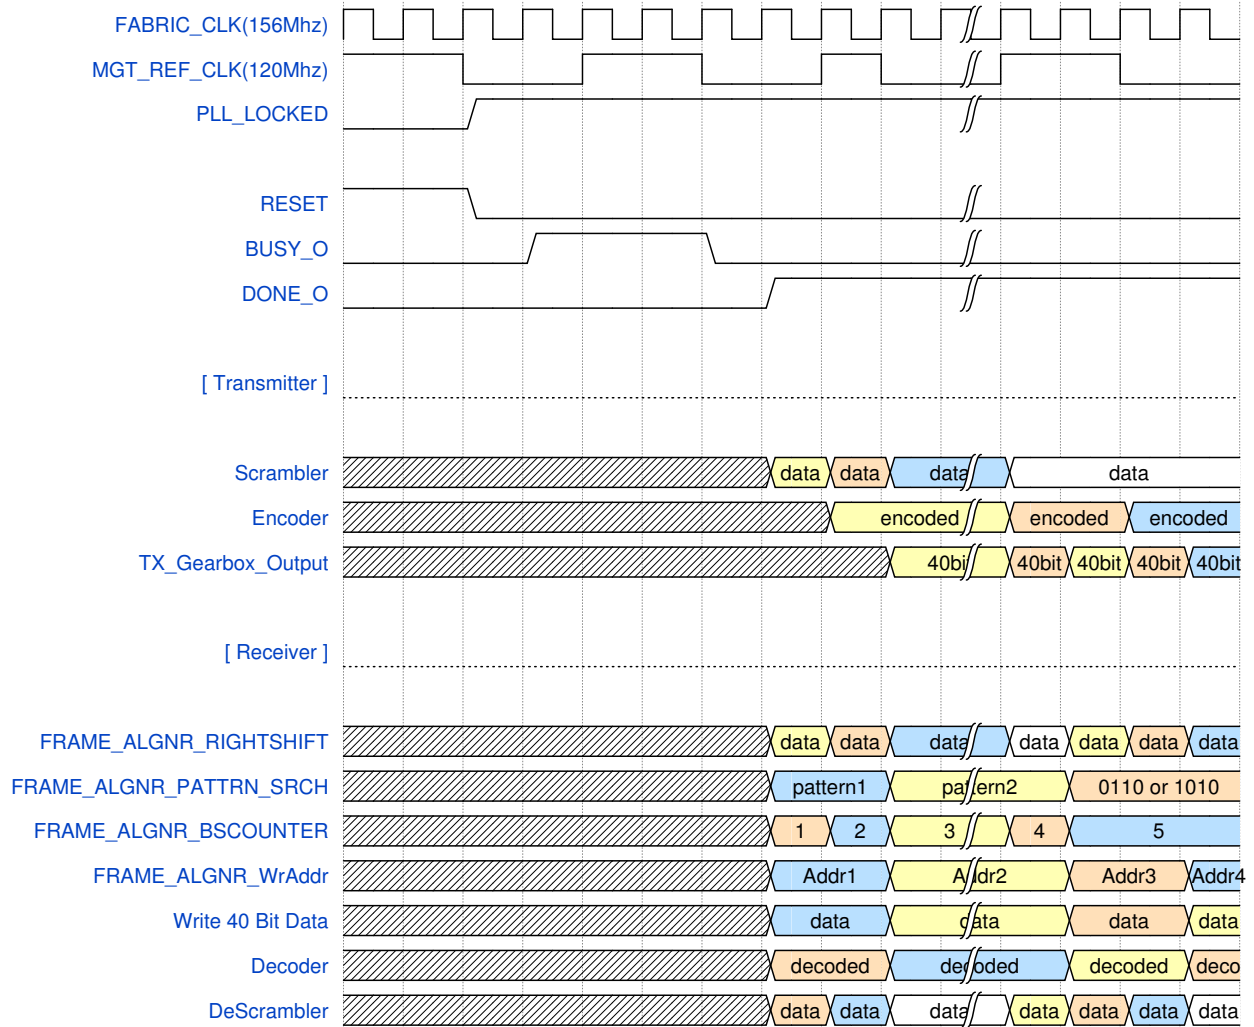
FABRIC_CLK(156Mhz)
MGT_REF_CLK(120Mhz)
PLL_LOCKED
RESET
BUSY_O
DONE_O
[ Transmitter ]
Scrambler
Encoder
TX_Gearbox_Output
[ Receiver ]
FRAME_ALGNR_RIGHTSHIFT
FRAME_ALGNR_PATTRN_SRCH
FRAME_ALGNR_BSCOUNTER
FRAME_ALGNR_WrAddr
Write 40 Bit Data
Decoder
DeScrambler

data data data data
encoded encoded encoded
40bi 40bit 40bit 40bit 40bit

data data data data data data data
pattern1 pattern2 0110 or 1010
1 2 3 4 5
Addr1 Addr2 Addr3 Addr4
data data data data
decoded decoded decoded deco
data data data data data data data